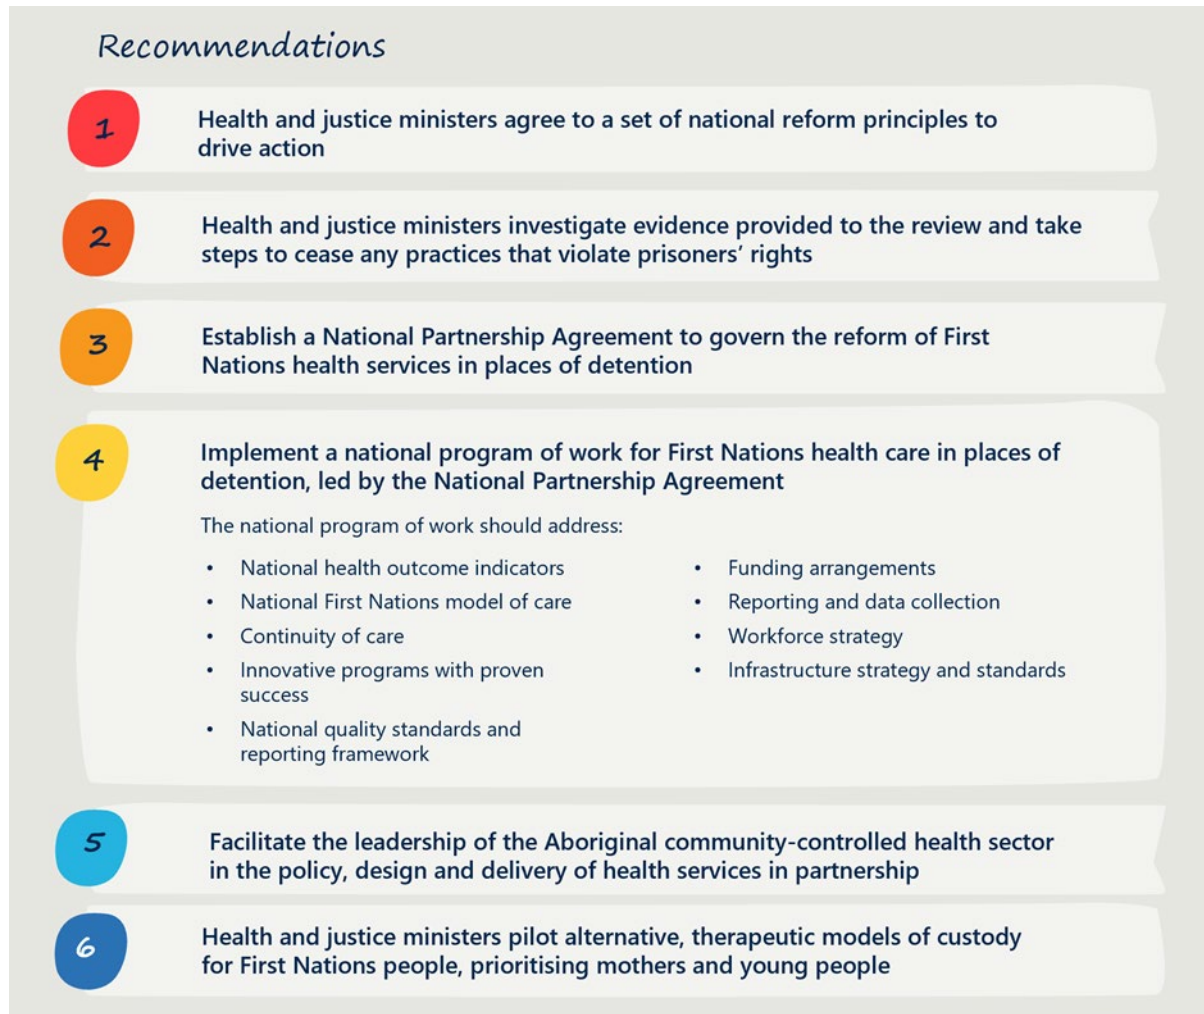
Recommendations

1

Health and justice ministers agree to a set of national reform principles to drive action

2

Health and justice ministers investigate evidence provided to the review and take steps to cease any practices that violate prisoners' rights

3

Establish a National Partnership Agreement to govern the reform of First Nations health services in places of detention

4

Implement a national program of work for First Nations health care in places of detention, led by the National Partnership Agreement

The national program of work should address:

- National health outcome indicators
- National First Nations model of care
- Continuity of care
- Innovative programs with proven success
- National quality standards and reporting framework

- Funding arrangements
- Reporting and data collection
- Workforce strategy
- Infrastructure strategy and standards

5

Facilitate the leadership of the Aboriginal community-controlled health sector in the policy, design and delivery of health services in partnership

6

Health and justice ministers pilot alternative, therapeutic models of custody for First Nations people, prioritising mothers and young people